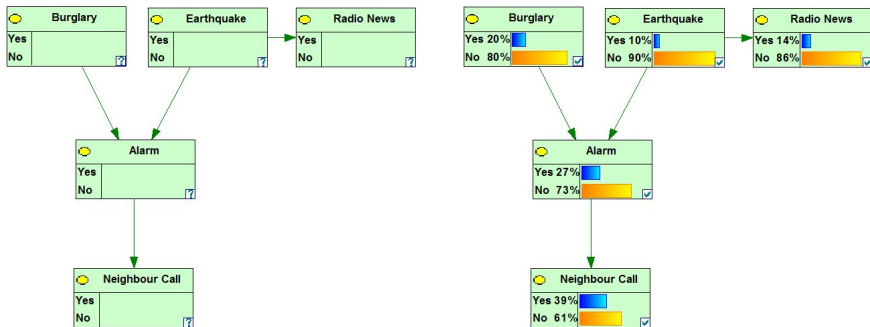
Burglary
Yes
No

Earthquake
Yes
No

Radio News
Yes
No

Alarm
Yes
No

Neighbour Call
Yes
No

Burglary
Yes 20%
No 80%

Earthquake
Yes 10%
No 90%

Radio News
Yes 14%
No 86%

Alarm
Yes 27%
No 73%

Neighbour Call
Yes 39%
No 61%